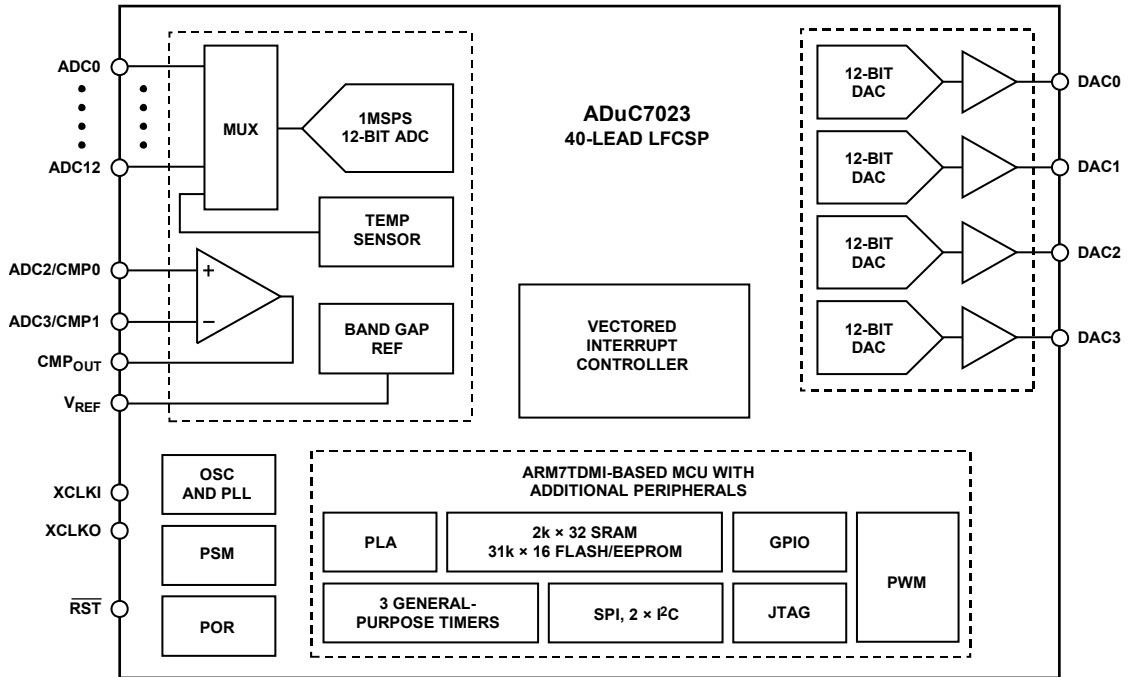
ADC0

ADC12

MUX

1MSPS 12-BIT ADC

ADuC7023
40-LEAD LFCSP

12-BIT DAC

DAC0

12-BIT DAC

DAC1

12-BIT DAC

DAC2

12-BIT DAC

DAC3

TEMP SENSOR

ADC2/CMP0

+

ADC3/CMP1

−

BAND GAP REF

$CMP_{OUT}$

$V_{REF}$

VECTORED INTERRUPT CONTROLLER

XCLKI

XCLKO

$\overline{RST}$

OSC AND PLL

PSM

POR

ARM7TDMI-BASED MCU WITH ADDITIONAL PERIPHERALS

PLA

2k × 32 SRAM
31k × 16 FLASH/EEPROM

GPIO

PWM

3 GENERAL-PURPOSE TIMERS

SPI, 2 × $I^2C$

JTAG